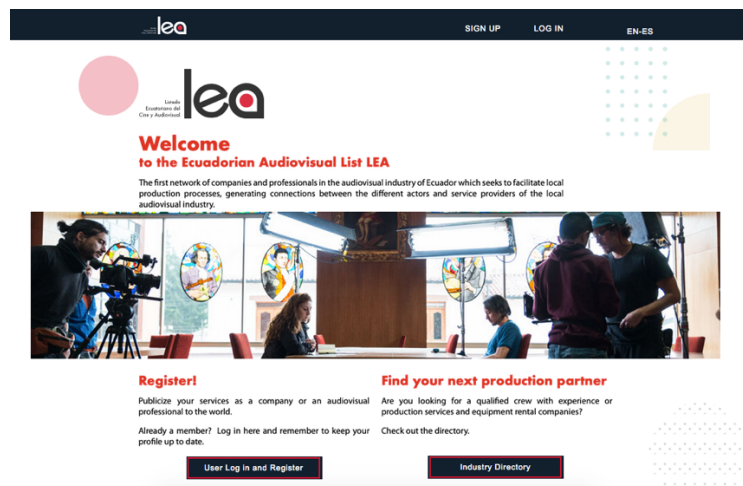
lea

SIGN UP LOG IN EN-ES

Listado Ecuatoriano del Cine y Audiovisual lea

Welcome
to the Ecuadorian Audiovisual List LEA

The first network of companies and professionals in the audiovisual industry of Ecuador which seeks to facilitate local production processes, generating connections between the different actors and service providers of the local audiovisual industry.

Register!

Publicize your services as a company or an audiovisual professional to the world.

Already a member? Log in here and remember to keep your profile up to date.

User Log in and Register

Find your next production partner

Are you looking for a qualified crew with experience or production services and equipment rental companies?

Check out the directory.

Industry Directory